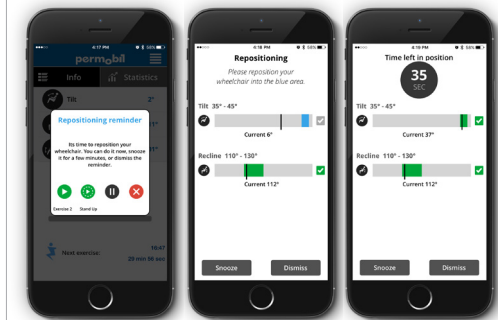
4:17 PM 56%

permobil

Info

Statistics

Tilt

2°

Repositioning reminder

Its time to reposition your wheelchair. You can do it now, snooze it for a few minutes, or dismiss the reminder.

Exercise 2

Stand Up

Next exercise:

16:47

20 min 56 sec

4:18 PM 56%

Repositioning

Please reposition your wheelchair into the blue area.

Tilt 35° - 45°

Current 6°

Recline 110° - 130°

Current 112°

Snooze

Dismiss

4:18 PM 56%

Time left in position

35

SEC

Tilt 35° - 45°

Current 37°

Recline 110° - 130°

Current 112°

Snooze

Dismiss